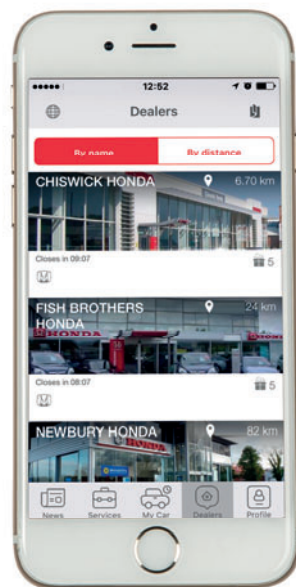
12:52

Dealers

By name

By distance

CHISWICK HONDA

6.70 km

Closes in 09:07

5

FISH BROTHERS HONDA

24 km

HONDA

Closes in 08:07

5

NEWBURY HONDA

82 km

HONDA

News

Services

My Car

Dealers

Profile